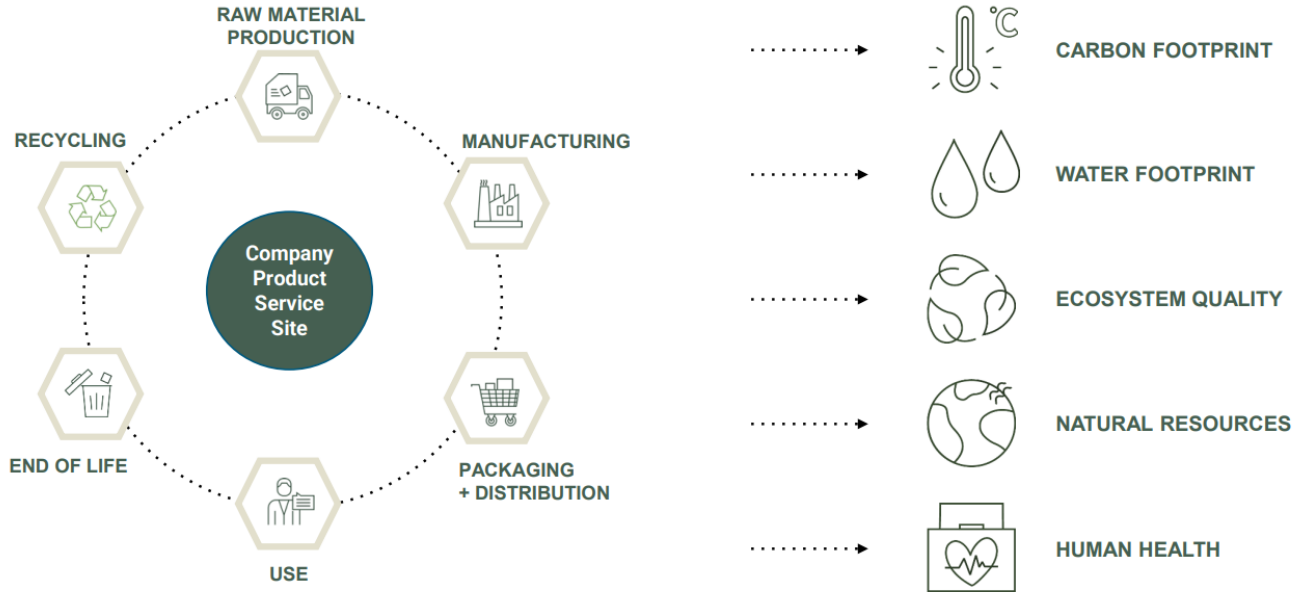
RAW MATERIAL PRODUCTION

MANUFACTURING

PACKAGING + DISTRIBUTION

USE

END OF LIFE

RECYCLING

Company Product Service Site

°C

CARBON FOOTPRINT

WATER FOOTPRINT

ECOSYSTEM QUALITY

NATURAL RESOURCES

HUMAN HEALTH